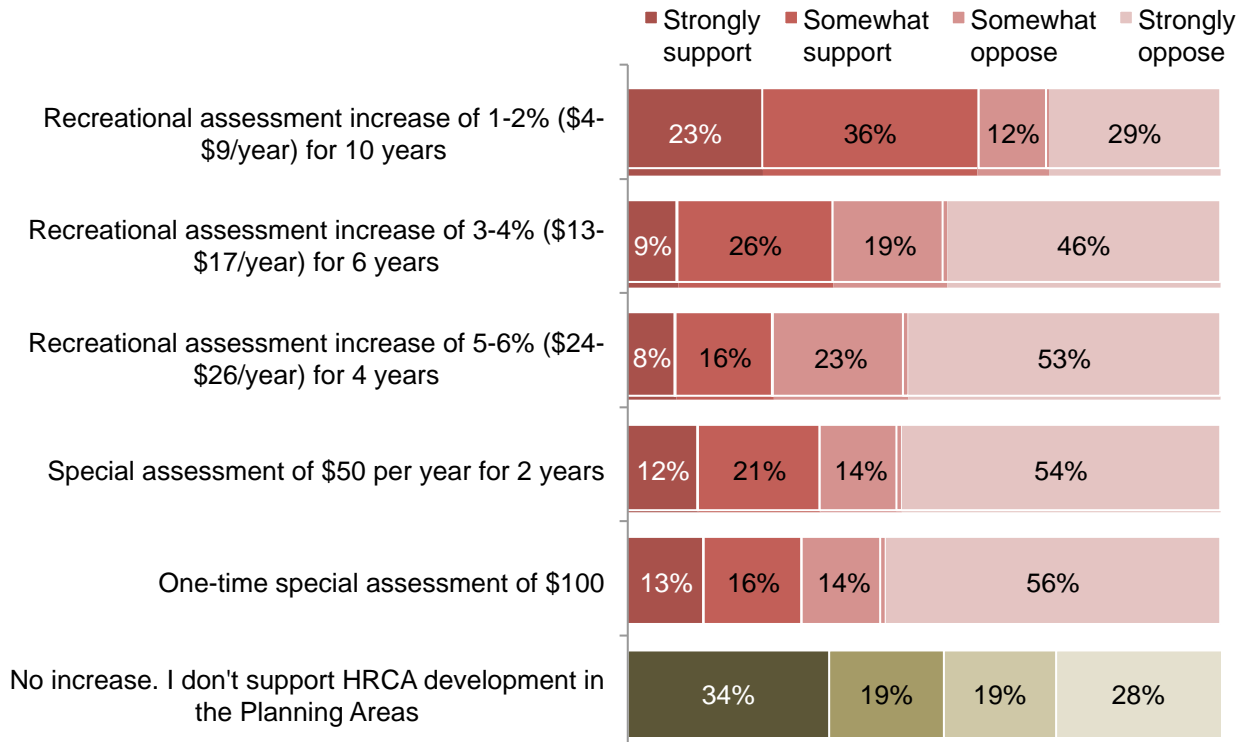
Strongly support
Somewhat support
Somewhat oppose
Strongly oppose

| | Strongly support | Somewhat support | Somewhat oppose | Strongly oppose |
|---|---|---|---|---|
| Recreational assessment increase of 1-2% ($4-$9/year) for 10 years | 23% | 36% | 12% | 29% |
| Recreational assessment increase of 3-4% ($13-$17/year) for 6 years | 9% | 26% | 19% | 46% |
| Recreational assessment increase of 5-6% ($24-$26/year) for 4 years | 8% | 16% | 23% | 53% |
| Special assessment of $50 per year for 2 years | 12% | 21% | 14% | 54% |
| One-time special assessment of $100 | 13% | 16% | 14% | 56% |
| No increase. I don't support HRCA development in the Planning Areas | 34% | 19% | 19% | 28% |